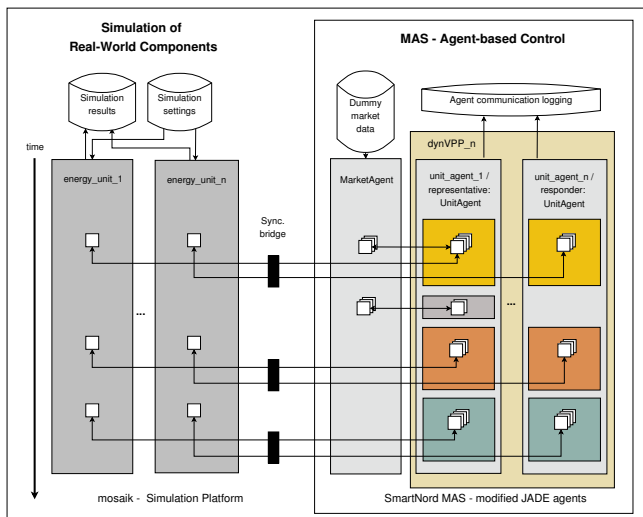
Simulation of Real-World Components

MAS - Agent-based Control

Simulation results

Simulation settings

Dummy market data

Agent communication logging

time

energy_unit_1

energy_unit_n

...

MarketAgent

dynVPP_n

unit_agent_1 / representative: UnitAgent

unit_agent_n / responder: UnitAgent

Sync. bridge

...

mosaik - Simulation Platform

SmartNord MAS - modified JADE agents